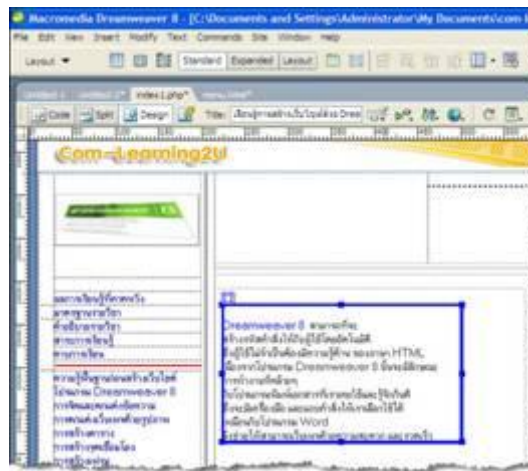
Macromedia Dreamweaver 8 - [C:\Documents and Settings\Administrator\My Documents\com

File Edit View Insert Modify Text Commands Site Window Help

Layout

Standard Expanded Layout

index1.php*

Code Split Design Title:

Com-Learning2U

Dreamweaver 8

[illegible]